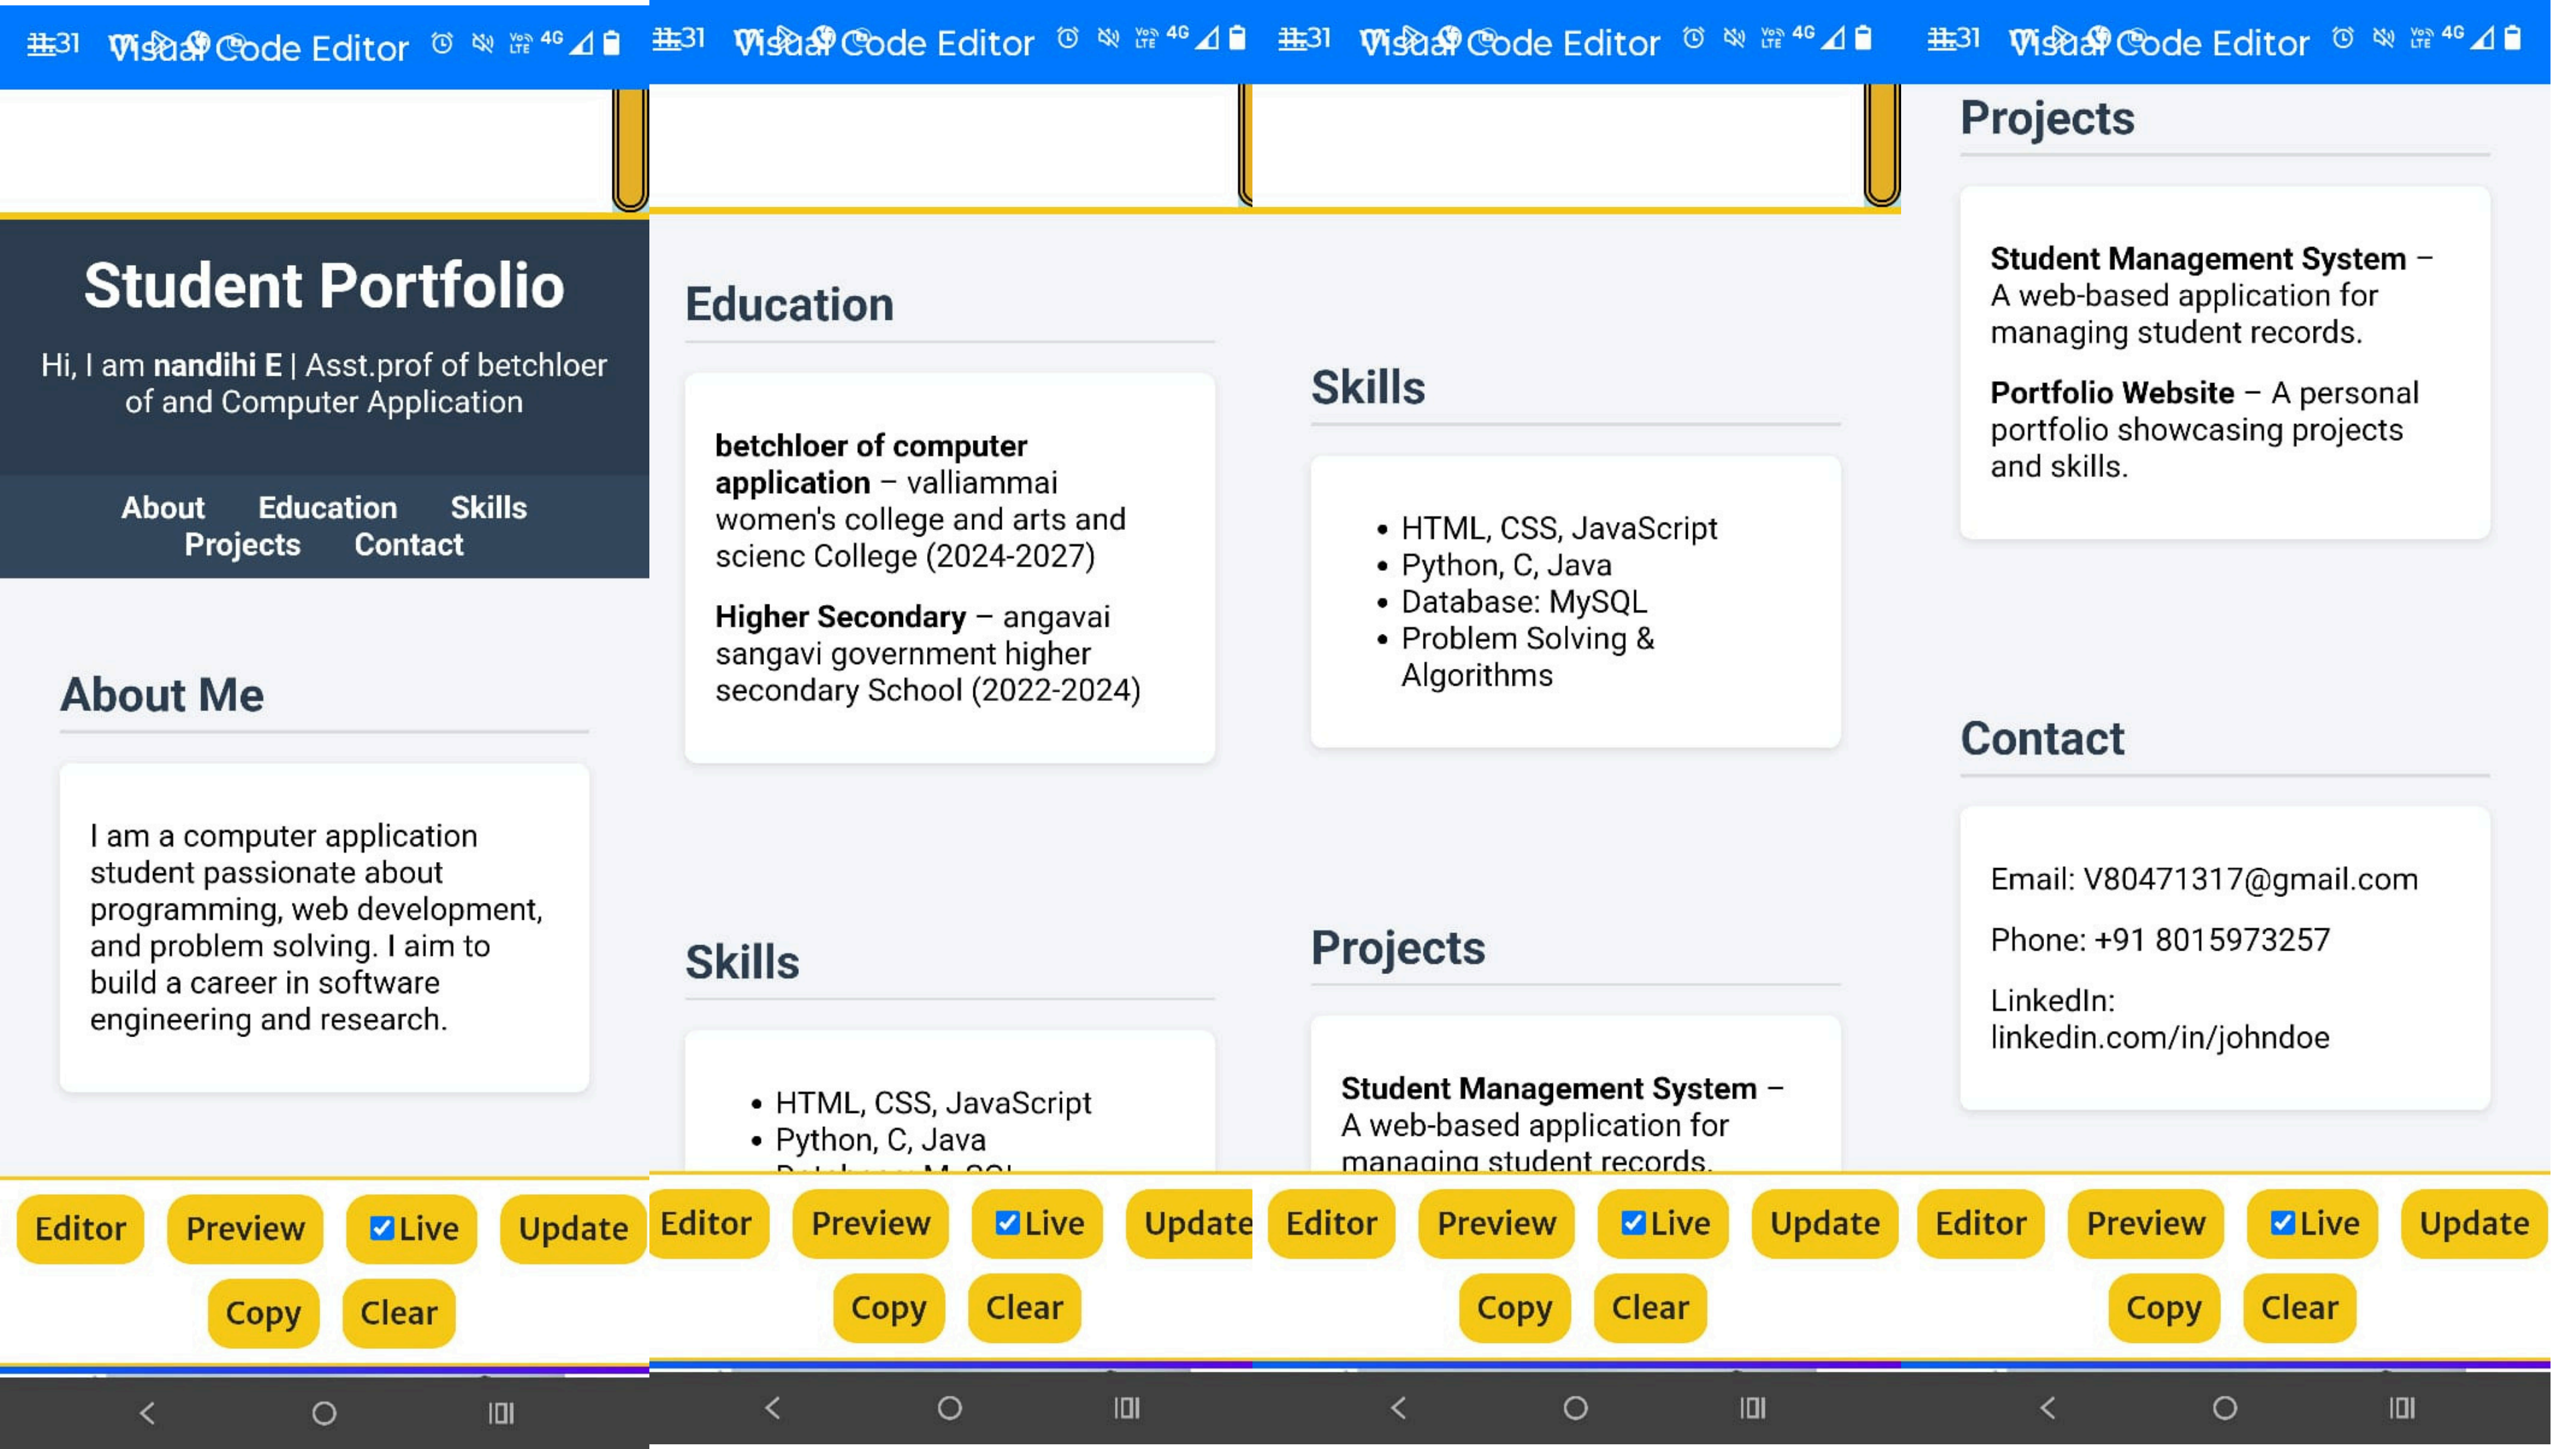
31 Visual Code Editor 4G

Student Portfolio

Hi, I am **nandihi E** | Asst.prof of betchloer of and Computer Application

About Education Skills Projects Contact

About Me

I am a computer application student passionate about programming, web development, and problem solving. I aim to build a career in software engineering and research.

Editor Preview Live Update
Copy Clear

31 Visual Code Editor 4G

Education

**betchloer of computer application** – valliammai women's college and arts and scienc College (2024-2027)

**Higher Secondary** – angavai sangavi government higher secondary School (2022-2024)

Skills

• HTML, CSS, JavaScript
• Python, C, Java
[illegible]

Editor Preview Live Update
Copy Clear

31 Visual Code Editor 4G

Skills

• HTML, CSS, JavaScript
• Python, C, Java
• Database: MySQL
• Problem Solving & Algorithms

Projects

**Student Management System** – A web-based application for managing student records.

Editor Preview Live Update
Copy Clear

31 Visual Code Editor 4G

Projects

**Student Management System** – A web-based application for managing student records.

**Portfolio Website** – A personal portfolio showcasing projects and skills.

Contact

Email: V80471317@gmail.com

Phone: +91 8015973257

LinkedIn: linkedin.com/in/johndoe

Editor Preview Live Update
Copy Clear